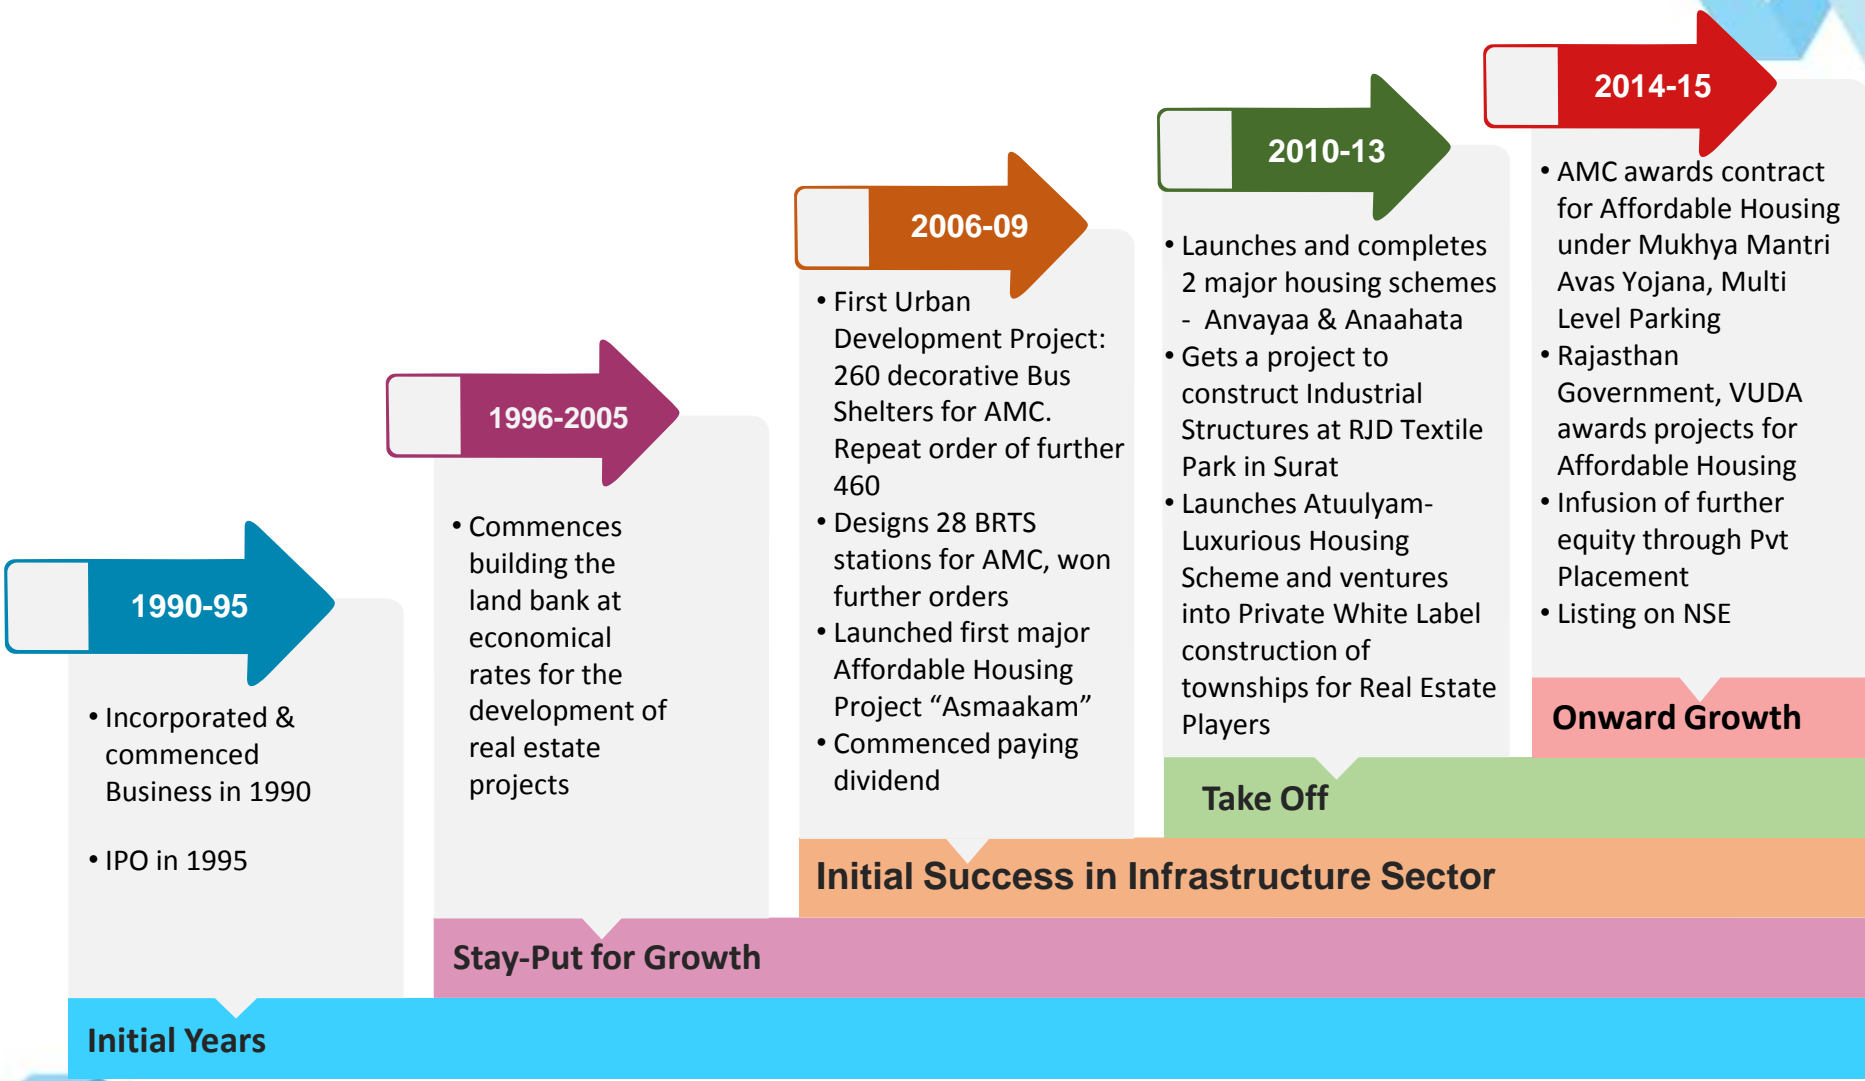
1990-95

• Incorporated & commenced Business in 1990

• IPO in 1995

1996-2005

• Commences building the land bank at economical rates for the development of real estate projects

2006-09

• First Urban Development Project: 260 decorative Bus Shelters for AMC. Repeat order of further 460

• Designs 28 BRTS stations for AMC, won further orders

• Launched first major Affordable Housing Project “Asmaakam”

• Commenced paying dividend

2010-13

• Launches and completes 2 major housing schemes - Anvayaa & Anaahata

• Gets a project to construct Industrial Structures at RJD Textile Park in Surat

• Launches Atuulyam- Luxurious Housing Scheme and ventures into Private White Label construction of townships for Real Estate Players

2014-15

• AMC awards contract for Affordable Housing under Mukhya Mantri Avas Yojana, Multi Level Parking

• Rajasthan Government, VUDA awards projects for Affordable Housing

• Infusion of further equity through Pvt Placement

• Listing on NSE

Onward Growth

Take Off

Initial Success in Infrastructure Sector

Stay-Put for Growth

Initial Years